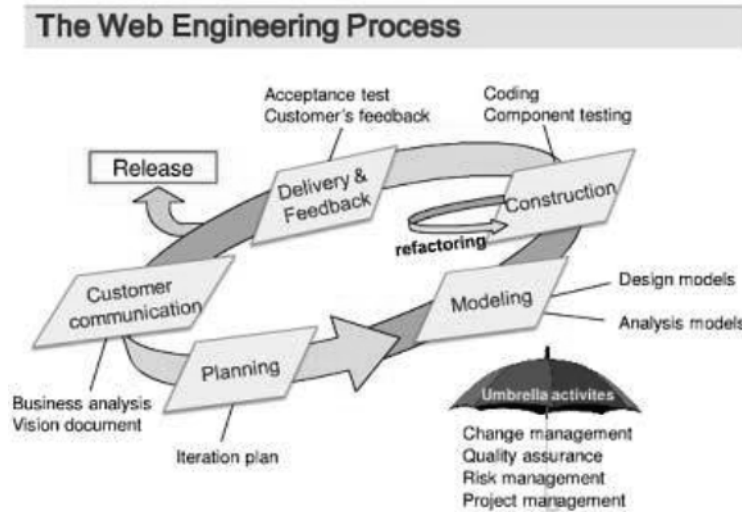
The Web Engineering Process

Acceptance test
Customer's feedback

Coding
Component testing

Release

Delivery & Feedback

Construction

refactoring

Customer communication

Modeling

Design models

Analysis models

Planning

Business analysis
Vision document

Iteration plan

Umbrella activites

Change management
Quality assurance
Risk management
Project management